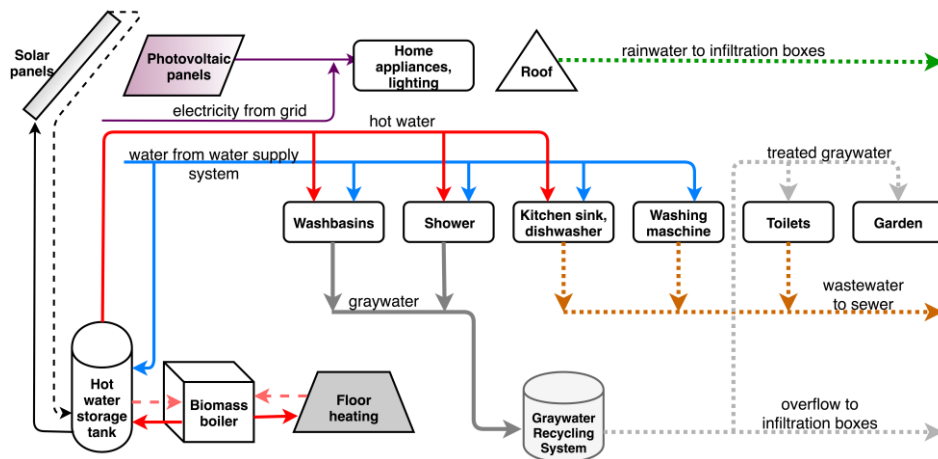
Solar panels

Photovoltaic panels

Home appliances, lighting

Roof

rainwater to infiltration boxes

electricity from grid

hot water

water from water supply system

treated graywater

Washbasins

Shower

Kitchen sink, dishwasher

Washing maschine

Toilets

Garden

graywater

wastewater to sewer

Hot water storage tank

Biomass boiler

Floor heating

Graywater Recycling System

overflow to infiltration boxes